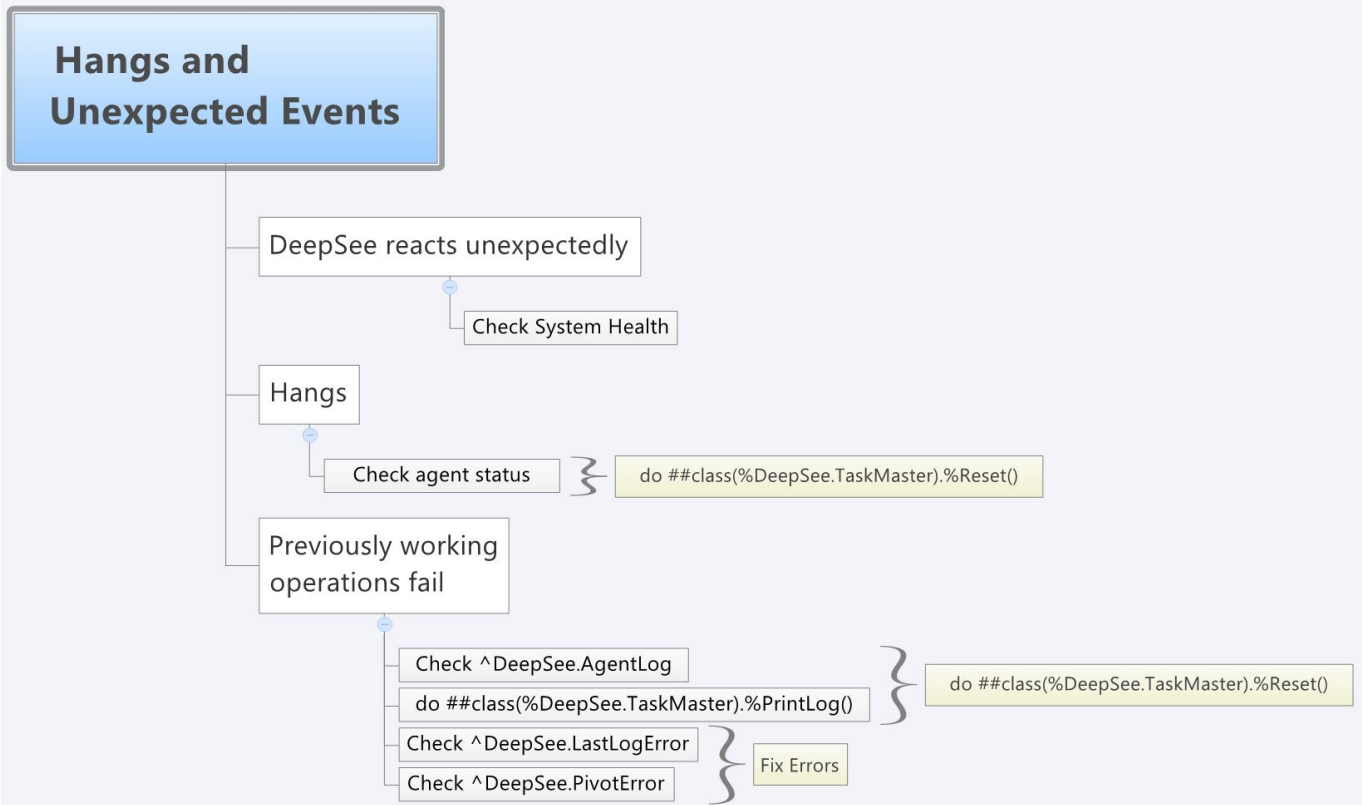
Hangs and Unexpected Events

DeepSee reacts unexpectedly

Check System Health

Hangs

Check agent status

do ##class(%DeepSee.TaskMaster).%Reset()

Previously working operations fail

Check ^DeepSee.AgentLog

do ##class(%DeepSee.TaskMaster).%PrintLog()

do ##class(%DeepSee.TaskMaster).%Reset()

Check ^DeepSee.LastLogError

Check ^DeepSee.PivotError

Fix Errors